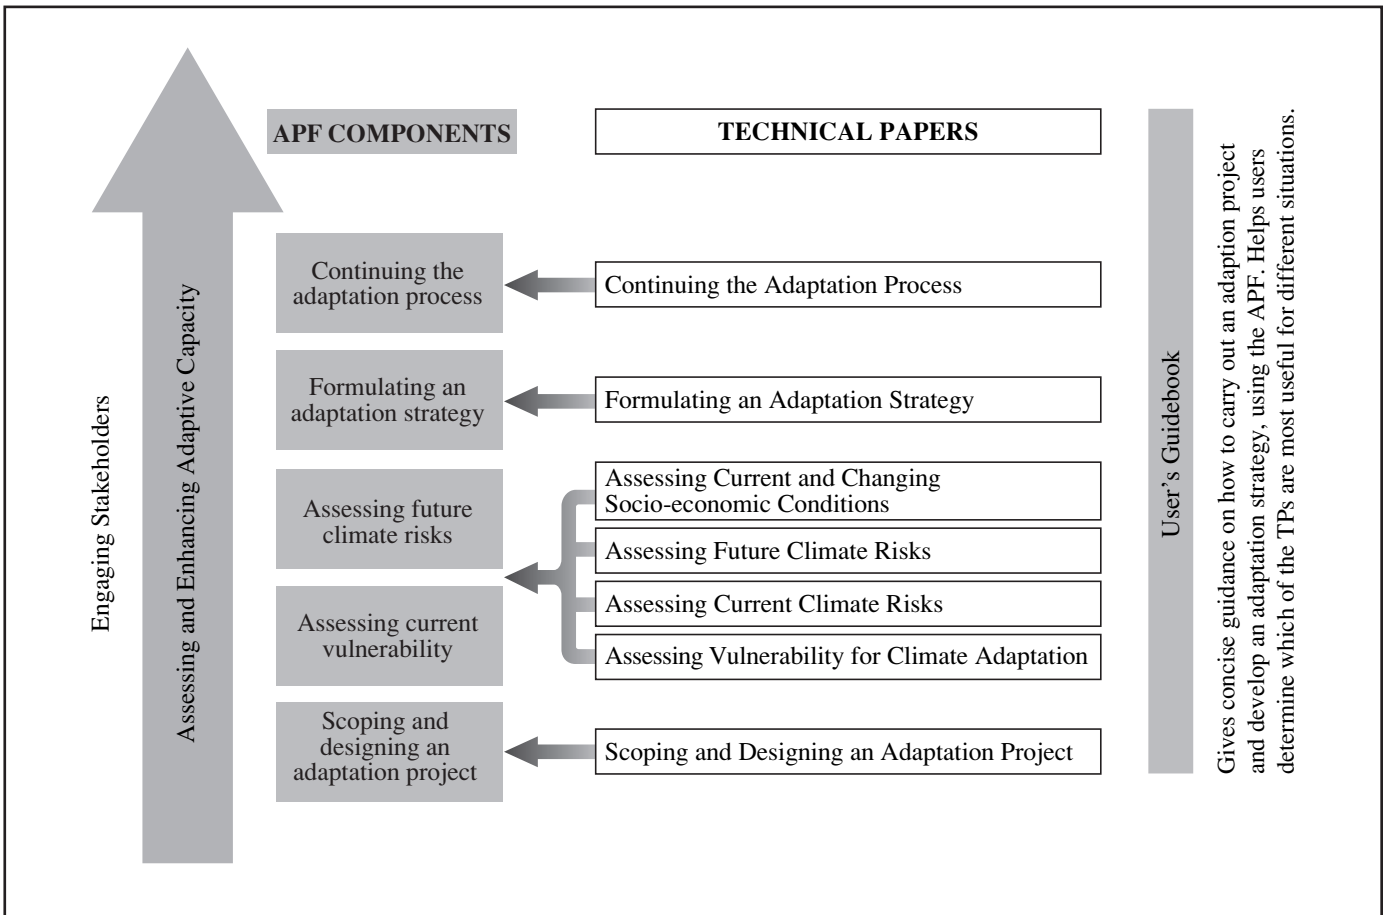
APF COMPONENTS

TECHNICAL PAPERS

Engaging Stakeholders

Assessing and Enhancing Adaptive Capacity

Continuing the adaptation process

Continuing the Adaptation Process

Formulating an adaptation strategy

Formulating an Adaptation Strategy

Assessing future climate risks

Assessing current vulnerability

Assessing Current and Changing Socio-economic Conditions

Assessing Future Climate Risks

Assessing Current Climate Risks

Assessing Vulnerability for Climate Adaptation

Scoping and designing an adaptation project

Scoping and Designing an Adaptation Project

User's Guidebook

Gives concise guidance on how to carry out an adaption project and develop an adaptation strategy, using the APF. Helps users determine which of the TPs are most useful for different situations.